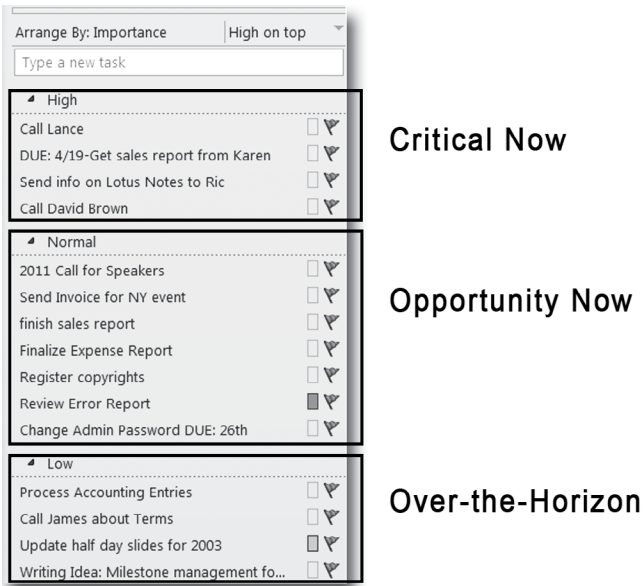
Arrange By: Importance | High on top

Type a new task

High
Call Lance
DUE: 4/19-Get sales report from Karen
Send info on Lotus Notes to Ric
Call David Brown

Critical Now

Normal
2011 Call for Speakers
Send Invoice for NY event
finish sales report
Finalize Expense Report
Register copyrights
Review Error Report
Change Admin Password DUE: 26th

Opportunity Now

Low
Process Accounting Entries
Call James about Terms
Update half day slides for 2003
Writing Idea: Milestone management fo...

Over-the-Horizon